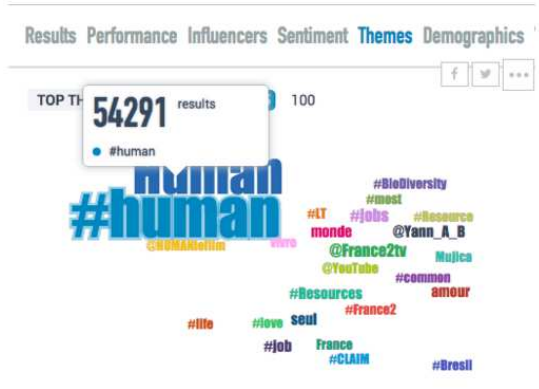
Results Performance Influencers Sentiment Themes Demographics

f

TOP TH

54291 results

#human

100

human

#human

@HUMANlefilm

vivre

#BioDiversity

#most

#LT

#jobs

#Resource

monde

@Yann_A_B

@France2tv

Mujica

@YouTube

#common

#Resources

amour

#France2

#life

#love

seul

#job

France

#CLAIM

#Bresil